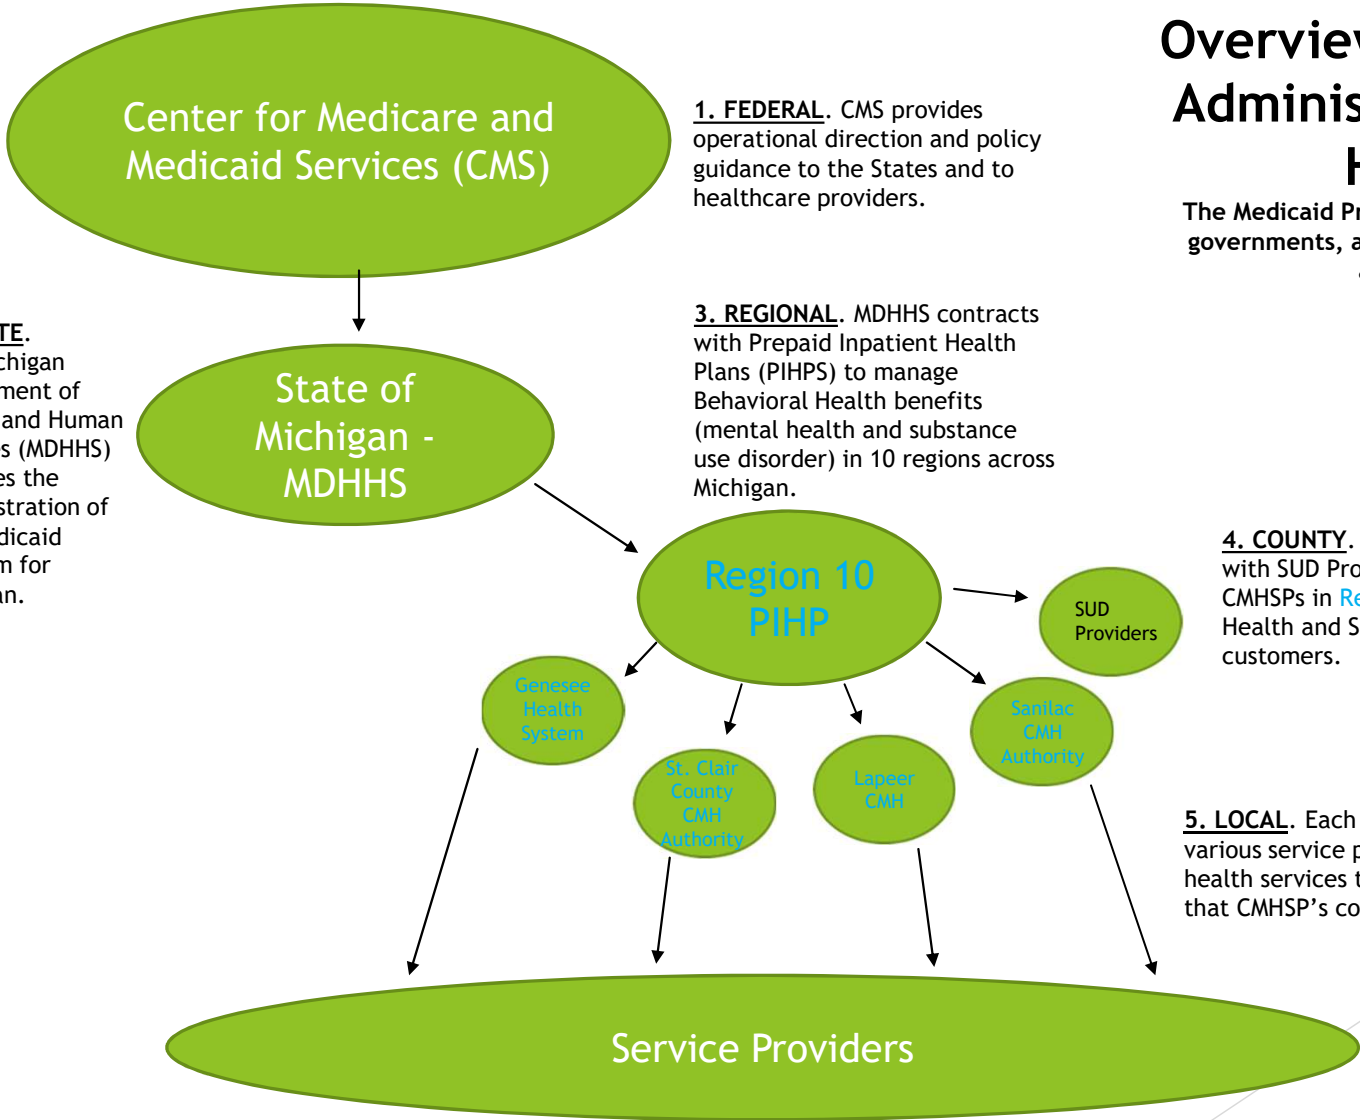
Overviev
Adminis
H

The Medicaid Pr
governments, a

Center for Medicare and Medicaid Services (CMS)

1. FEDERAL. CMS provides operational direction and policy guidance to the States and to healthcare providers.

TE.
chigan
ment of
and Human
s (MDHHS)
es the
stration of
dicaid
m for
an.

State of Michigan - MDHHS

3. REGIONAL. MDHHS contracts with Prepaid Inpatient Health Plans (PIHPS) to manage Behavioral Health benefits (mental health and substance use disorder) in 10 regions across Michigan.

Region 10 PIHP

SUD Providers

4. COUNTY.
with SUD Pro
CMHSPs in Re
Health and S
customers.

Genesee Health System

St. Clair County CMH Authority

Lapeer CMH

Sanilac CMH Authority

5. LOCAL. Each
various service p
health services t
that CMHSP's co

Service Providers